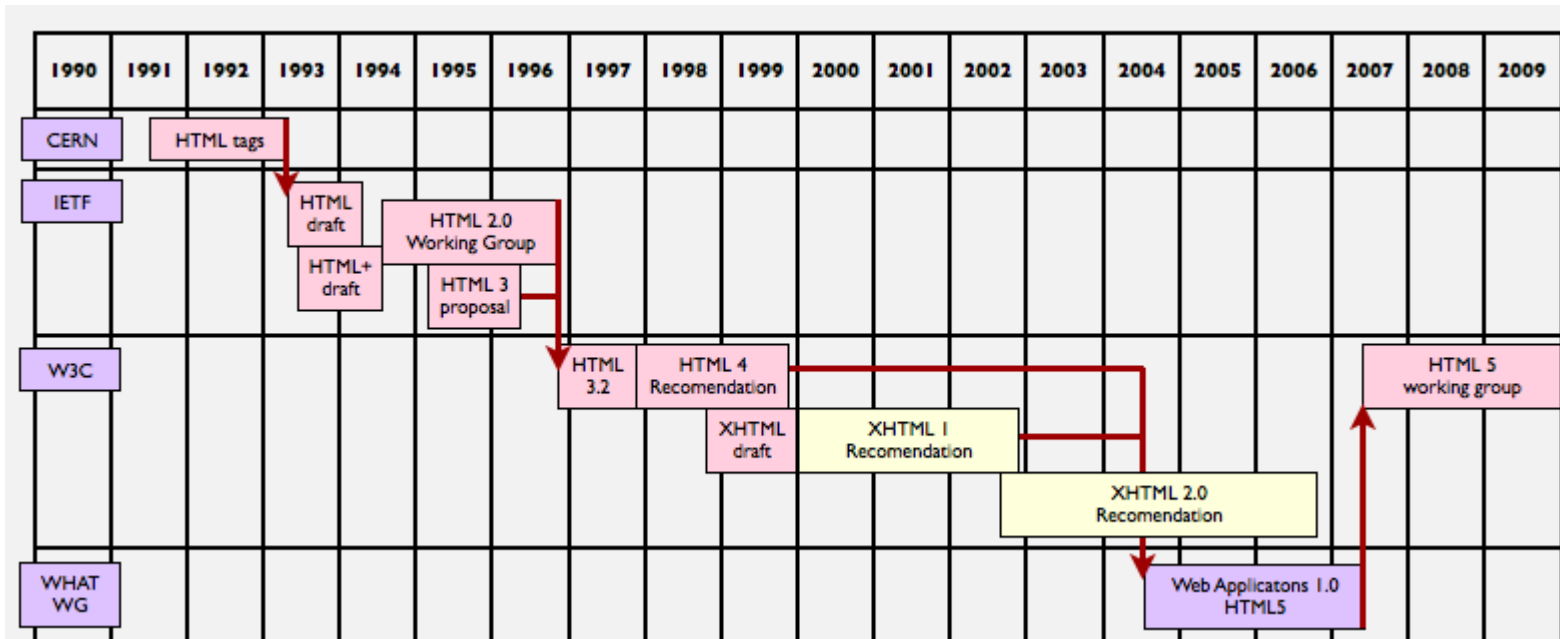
| 1990 | 1991 | 1992 | 1993 | 1994 | 1995 | 1996 | 1997 | 1998 | 1999 | 2000 | 2001 | 2002 | 2003 | 2004 | 2005 | 2006 | 2007 | 2008 | 2009 |
|---|---|---|---|---|---|---|---|---|---|---|---|---|---|---|---|---|---|---|---|

CERN
HTML tags

IETF
HTML draft
HTML 2.0 Working Group
HTML+ draft
HTML 3 proposal

W3C
HTML 3.2
HTML 4 Recomendation
HTML 5 working group
XHTML draft
XHTML 1 Recomendation
XHTML 2.0 Recomendation

WHAT WG
Web Applicatons 1.0 HTML5